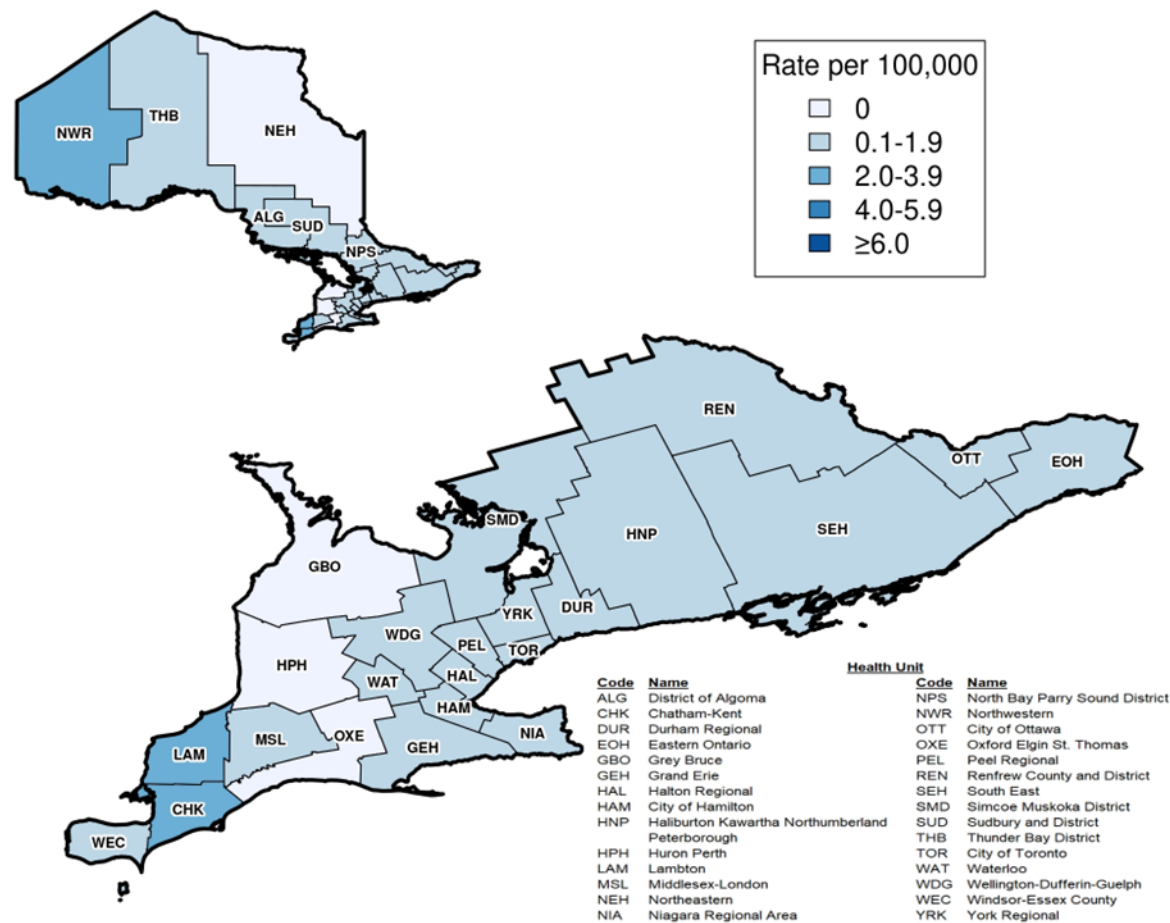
Rate per 100,000

0
0.1-1.9
2.0-3.9
4.0-5.9
≥6.0

NWR
THB
NEH
ALG
SUD
NPS

REN
OTT
EOH
SMD
HNP
SEH
GBO
YRK
DUR
WDG
PEL
TOR
HPH
WAT
HAL
HAM
NIA
LAM
MSL
OXE
GEH
CHK
WEC

Health Unit

| Code | Name | Code | Name |
|---|---|---|---|
| ALG | District of Algoma | NPS | North Bay Parry Sound District |
| CHK | Chatham-Kent | NWR | Northwestern |
| DUR | Durham Regional | OTT | City of Ottawa |
| EOH | Eastern Ontario | OXE | Oxford Elgin St. Thomas |
| GBO | Grey Bruce | PEL | Peel Regional |
| GEH | Grand Erie | REN | Renfrew County and District |
| HAL | Halton Regional | SEH | South East |
| HAM | City of Hamilton | SMD | Simcoe Muskoka District |
| HNP | Haliburton Kawartha Northumberland Peterborough | SUD | Sudbury and District |
| | | THB | Thunder Bay District |
| HPH | Huron Perth | TOR | City of Toronto |
| LAM | Lambton | WAT | Waterloo |
| MSL | Middlesex-London | WDG | Wellington-Dufferin-Guelph |
| NEH | Northeastern | WEC | Windsor-Essex County |
| NIA | Niagara Regional Area | YRK | York Regional |